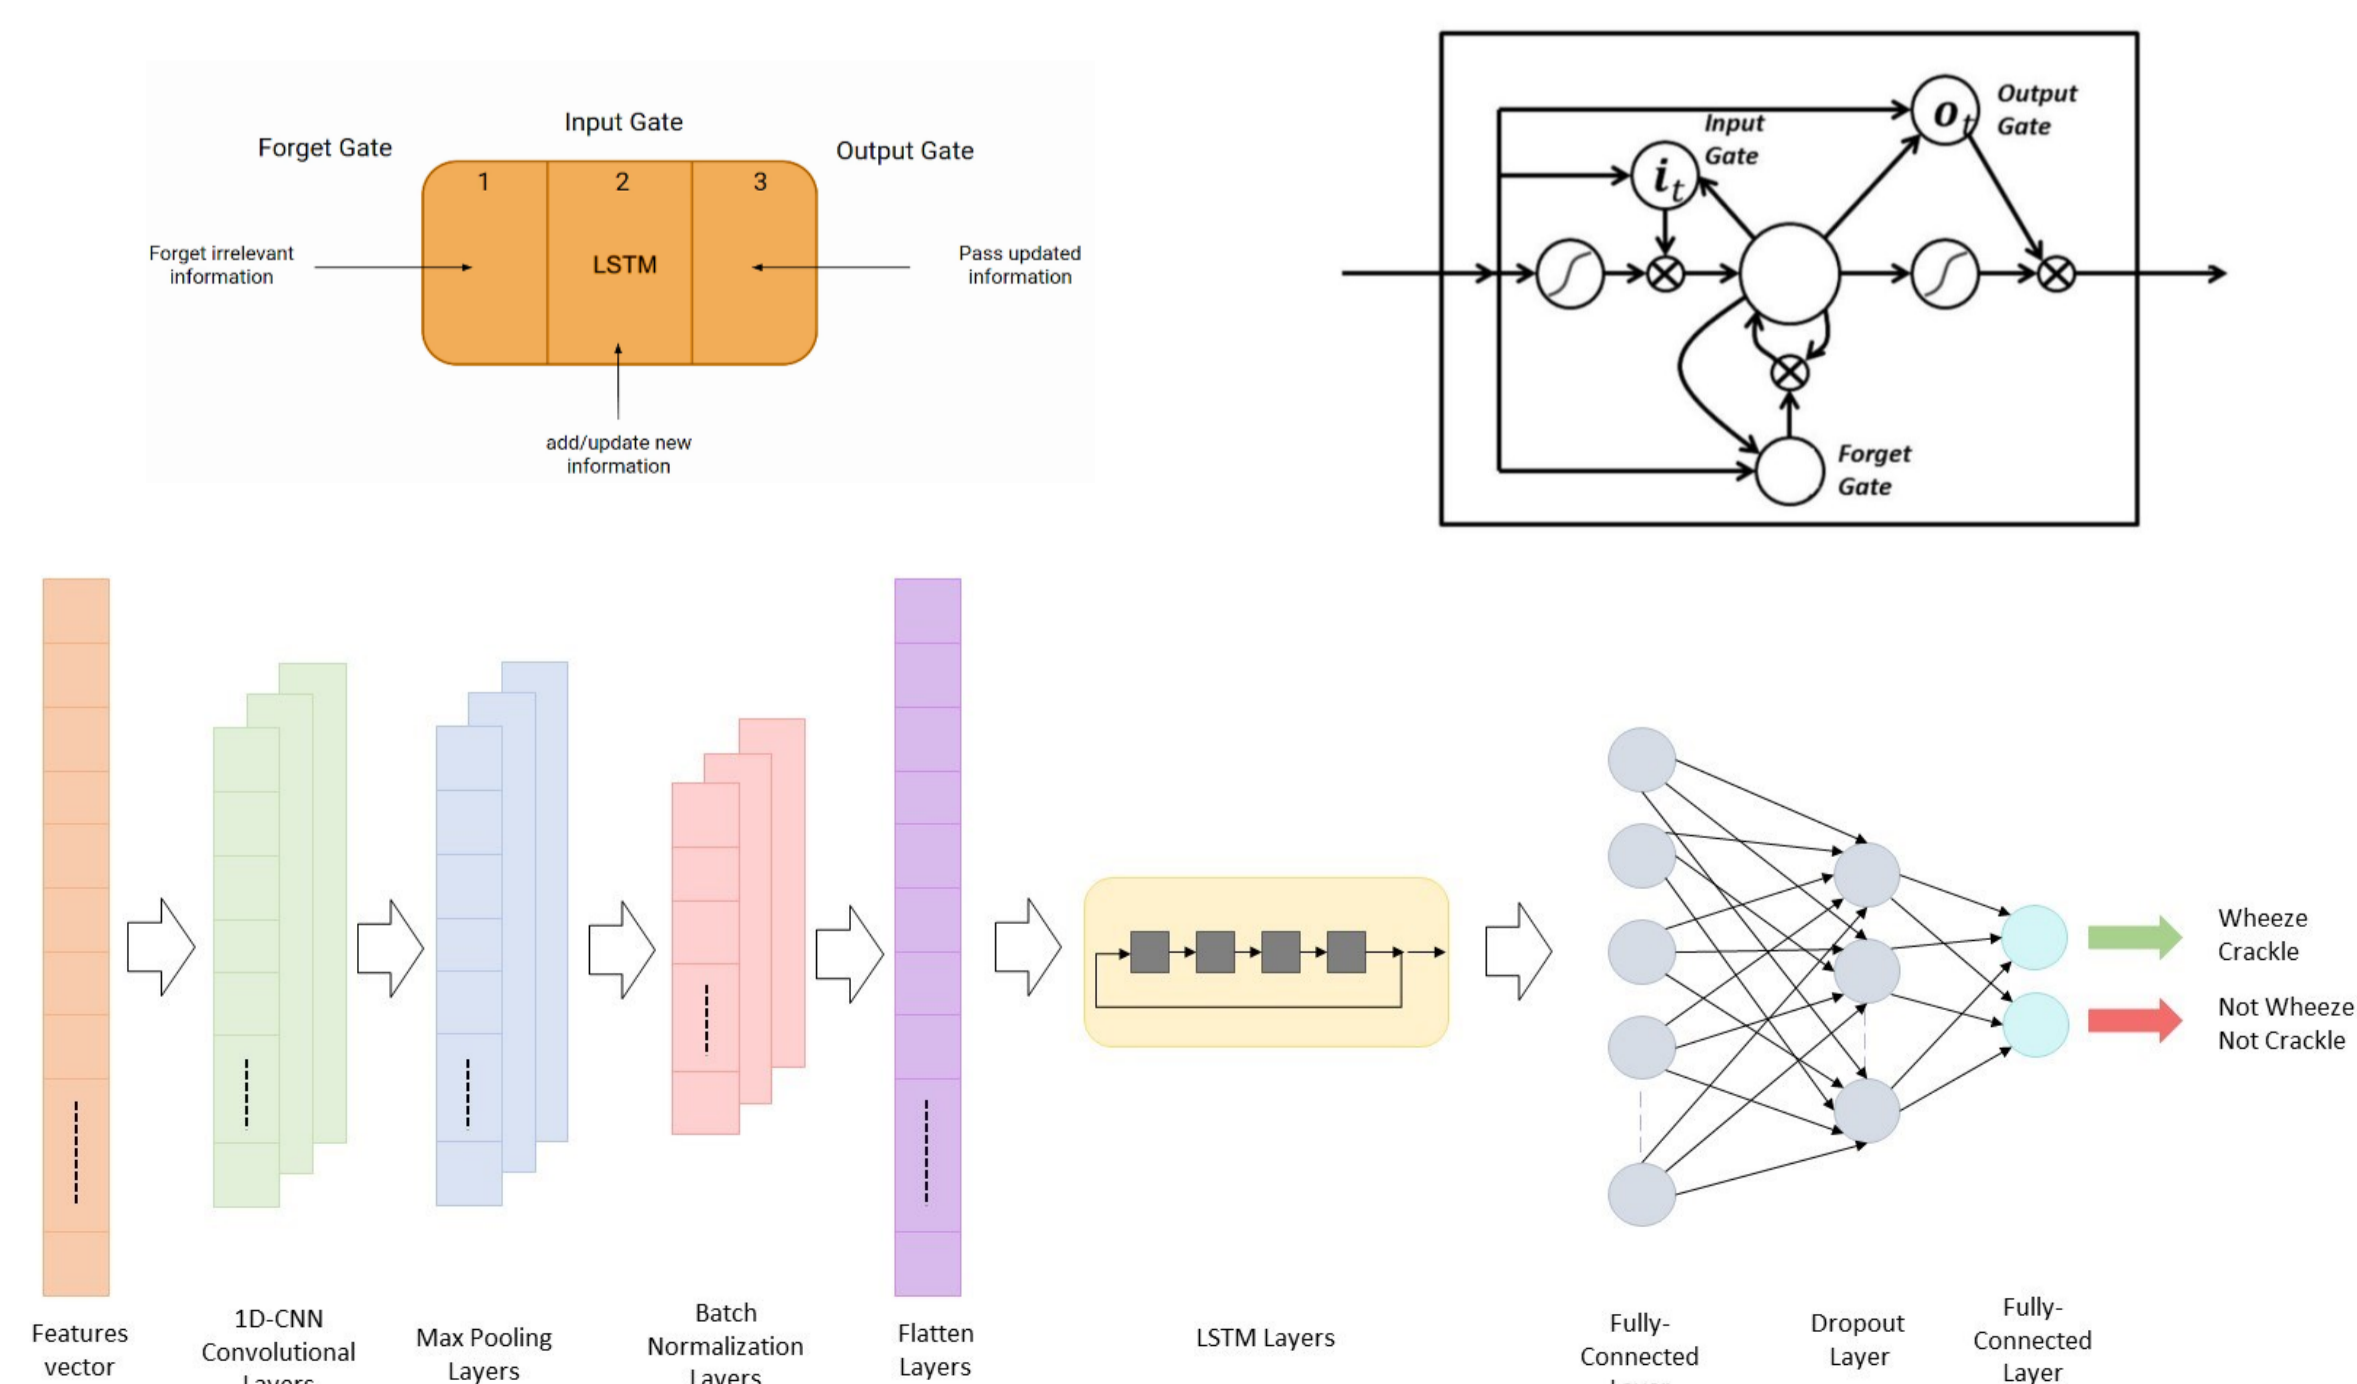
Input Gate

Forget Gate

Output Gate

1 2 3

LSTM

Forget irrelevant information

Pass updated information

add/update new information

Output Gate

Input Gate

$o_t$

$i_t$

Forget Gate

Wheeze Crackle

Not Wheeze Not Crackle

Features vector

1D-CNN Convolutional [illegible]

Max Pooling Layers

Batch Normalization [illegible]

Flatten Layers

LSTM Layers

Fully-Connected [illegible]

Dropout Layer

Fully-Connected Layer